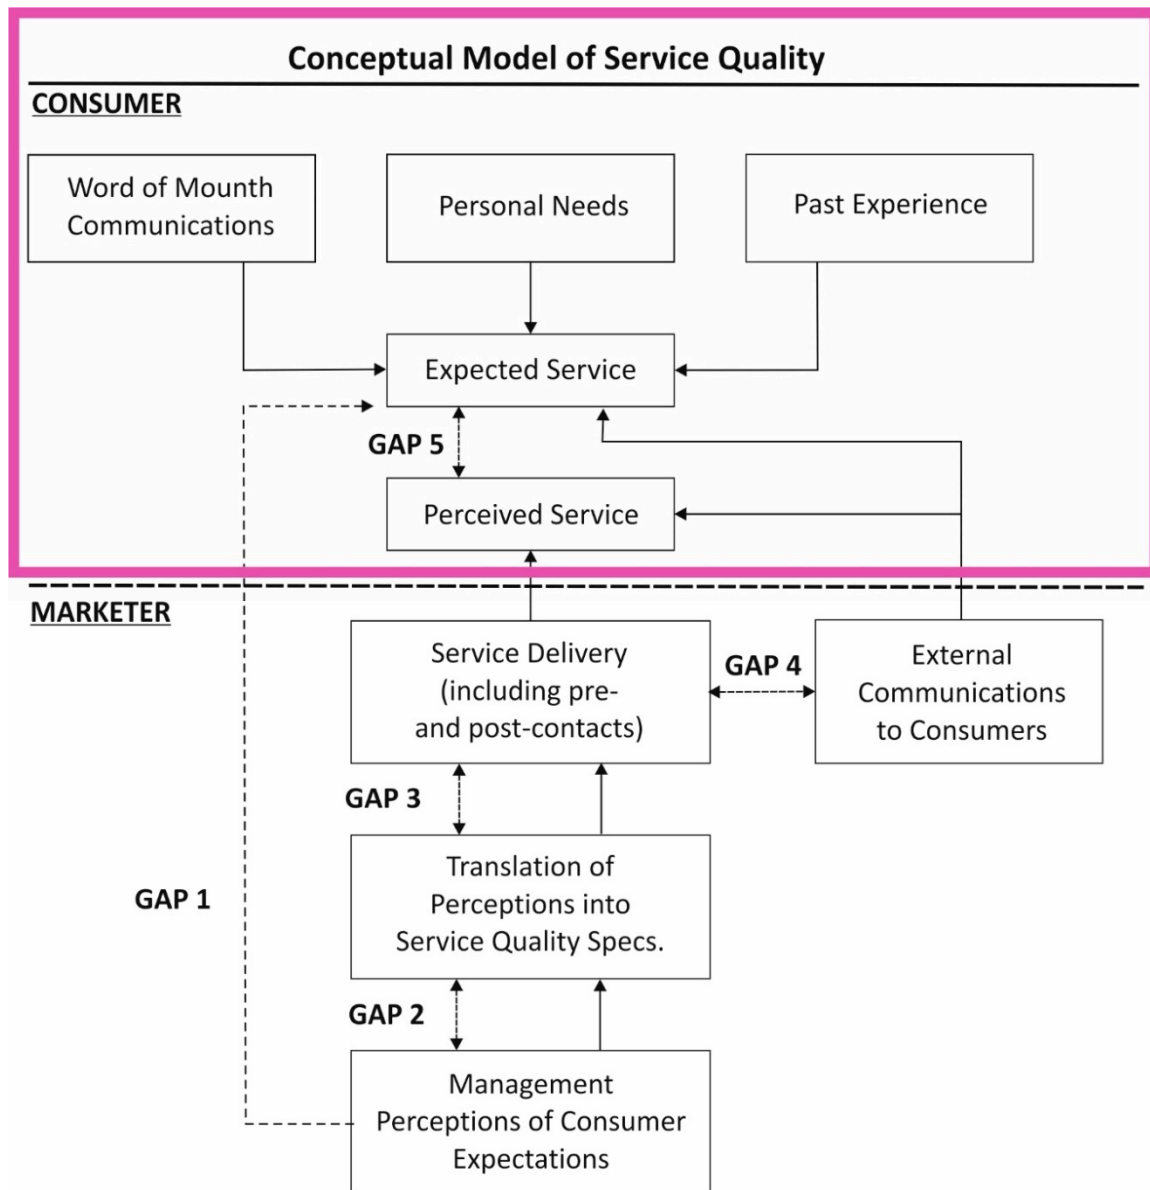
Conceptual Model of Service Quality

CONSUMER

Word of Mounth Communications

Personal Needs

Past Experience

Expected Service

GAP 5

Perceived Service

MARKETER

Service Delivery (including pre- and post-contacts)

GAP 4

External Communications to Consumers

GAP 3

GAP 1

Translation of Perceptions into Service Quality Specs.

GAP 2

Management Perceptions of Consumer Expectations